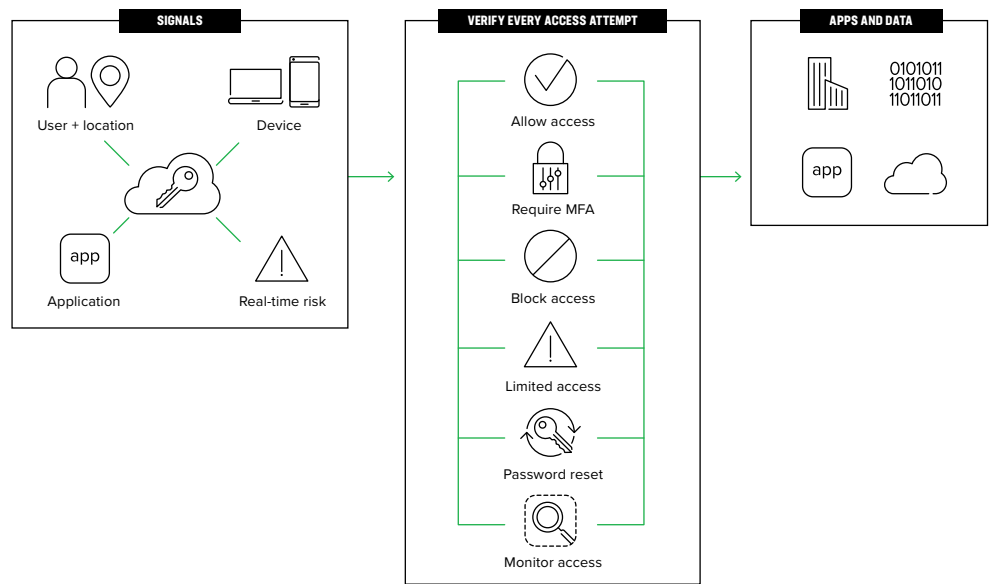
SIGNALS

User + location

Device

app

Application

Real-time risk

VERIFY EVERY ACCESS ATTEMPT

Allow access

Require MFA

Block access

Limited access

Password reset

Monitor access

APPS AND DATA

0101011
1011010
11011011

app